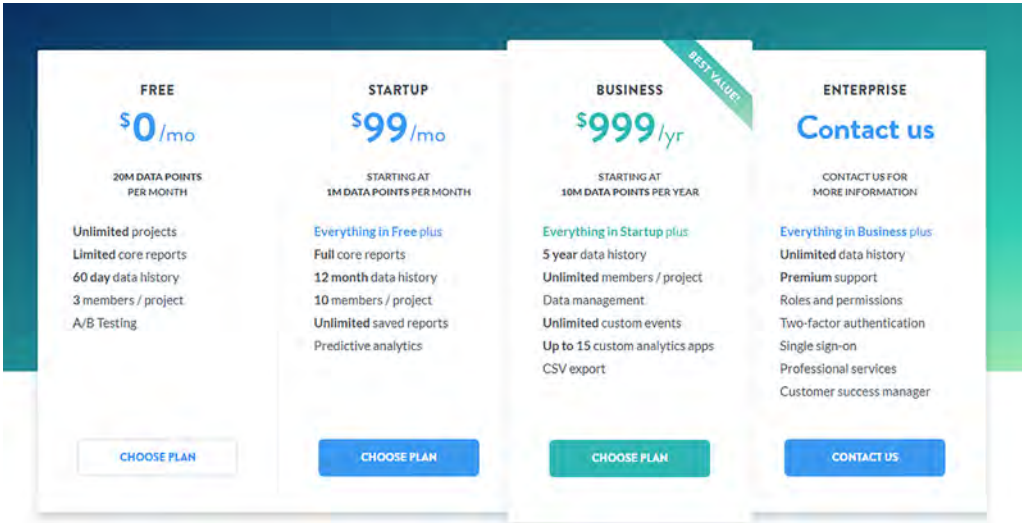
FREE

$^{\$}0$/mo

20M DATA POINTS PER MONTH

Unlimited projects
Limited core reports
60 day data history
3 members / project
A/B Testing

CHOOSE PLAN

STARTUP

$^{\$}99$/mo

STARTING AT
1M DATA POINTS PER MONTH

Everything in Free plus
Full core reports
12 month data history
10 members / project
Unlimited saved reports
Predictive analytics

CHOOSE PLAN

BEST VALUE!

BUSINESS

$^{\$}999$/yr

STARTING AT
10M DATA POINTS PER YEAR

Everything in Startup plus
5 year data history
Unlimited members / project
Data management
Unlimited custom events
Up to 15 custom analytics apps
CSV export

CHOOSE PLAN

ENTERPRISE

Contact us

CONTACT US FOR MORE INFORMATION

Everything in Business plus
Unlimited data history
Premium support
Roles and permissions
Two-factor authentication
Single sign-on
Professional services
Customer success manager

CONTACT US